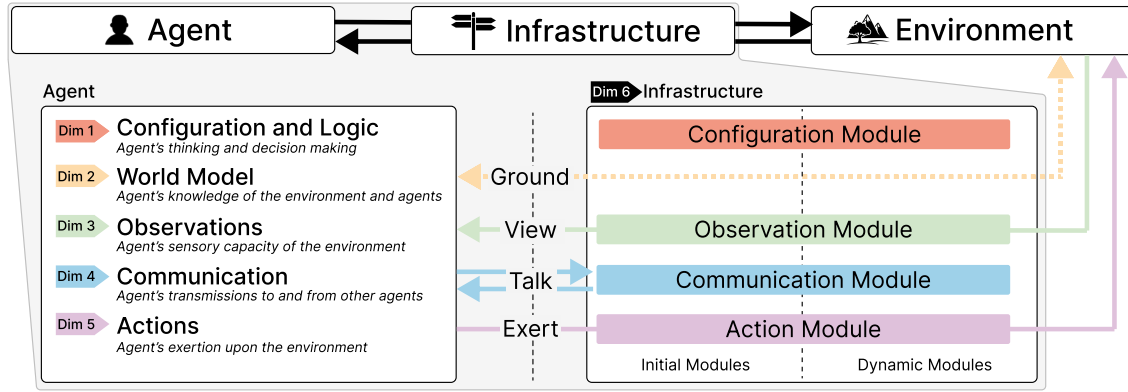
Agent

Infrastructure

Environment

Agent

Dim 1 Configuration and Logic
Agent's thinking and decision making

Dim 2 World Model
Agent's knowledge of the environment and agents

Dim 3 Observations
Agent's sensory capacity of the environment

Dim 4 Communication
Agent's transmissions to and from other agents

Dim 5 Actions
Agent's exertion upon the environment

Ground

View

Talk

Exert

Dim 6 Infrastructure

Configuration Module

Observation Module

Communication Module

Action Module

Initial Modules

Dynamic Modules